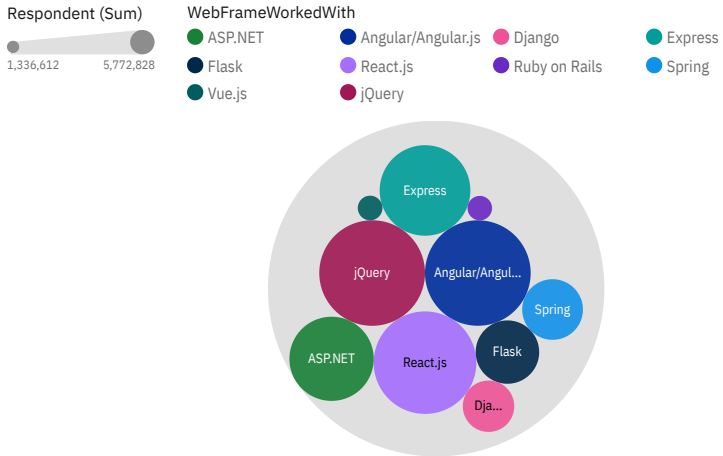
Respondent (Sum)

1,336,612 5,772,828

WebFrameWorkedWith

ASP.NET
Angular/Angular.js
Django
Express
Flask
React.js
Ruby on Rails
Spring
Vue.js
jQuery

Express
jQuery
Angular/Angul...
Spring
ASP.NET
React.js
Flask
Dja...